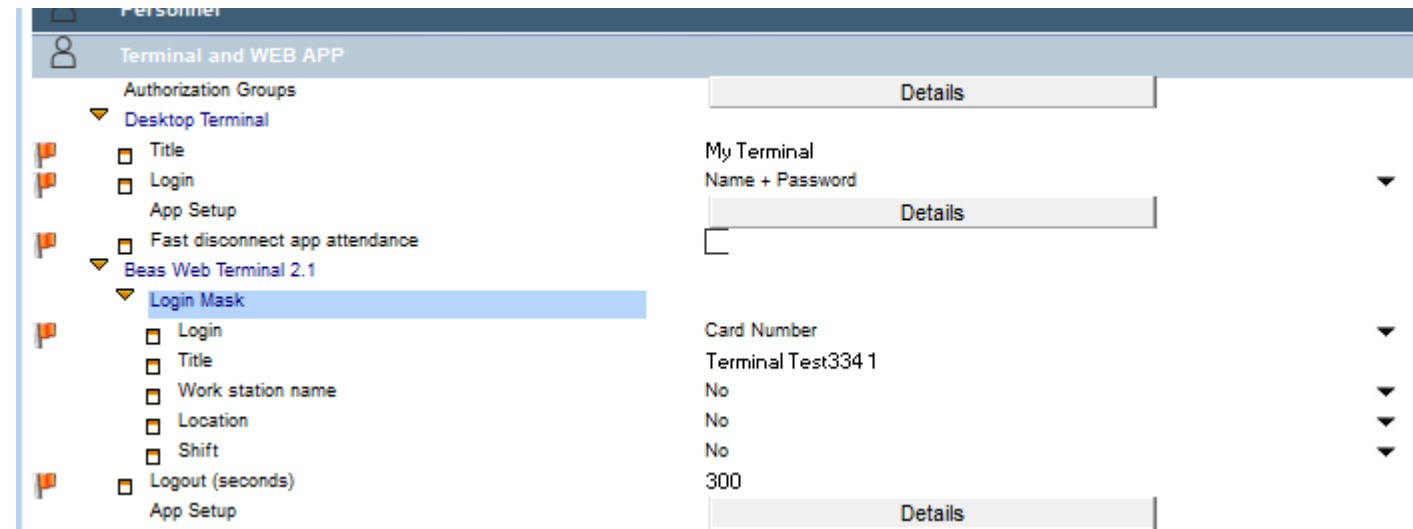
Personnel

Terminal and WEB APP

Authorization Groups | Details

Desktop Terminal

Title | My Terminal

Login | Name + Password

App Setup | Details

Fast disconnect app attendance

Beas Web Terminal 2.1

Login Mask

Login | Card Number

Title | Terminal Test334 1

Work station name | No

Location | No

Shift | No

Logout (seconds) | 300

App Setup | Details